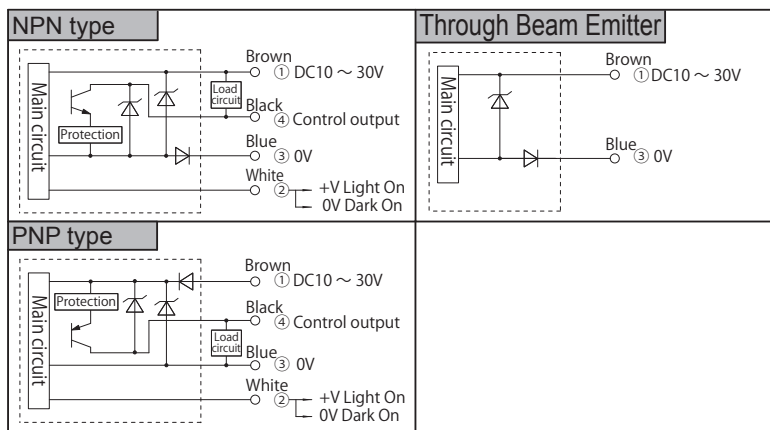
NPN type

Main circuit

Protection

Load circuit

Brown
① DC10 ~ 30V

Black
④ Control output

Blue
③ 0V

White
② +V Light On
0V Dark On

Through Beam Emitter

Main circuit

Brown
① DC10 ~ 30V

Blue
③ 0V

PNP type

Main circuit

Protection

Load circuit

Brown
① DC10 ~ 30V

Black
④ Control output

Blue
③ 0V

White
② +V Light On
0V Dark On